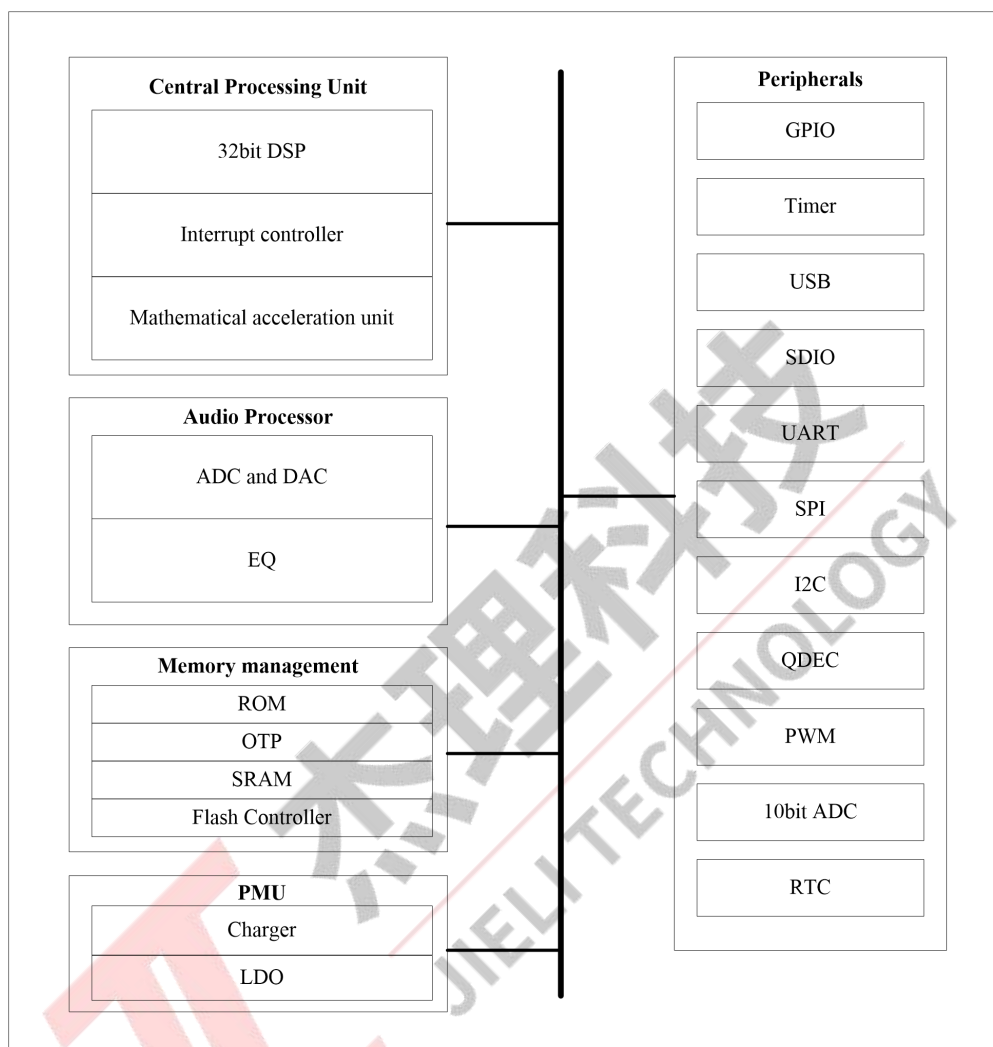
Central Processing Unit

32bit DSP

Interrupt controller

Mathematical acceleration unit

Audio Processor

ADC and DAC

EQ

Memory management

ROM

OTP

SRAM

Flash Controller

PMU

Charger

LDO

Peripherals

GPIO

Timer

USB

SDIO

UART

SPI

I2C

QDEC

PWM

10bit ADC

RTC

杰理科技

JIELI TECHNOLOGY